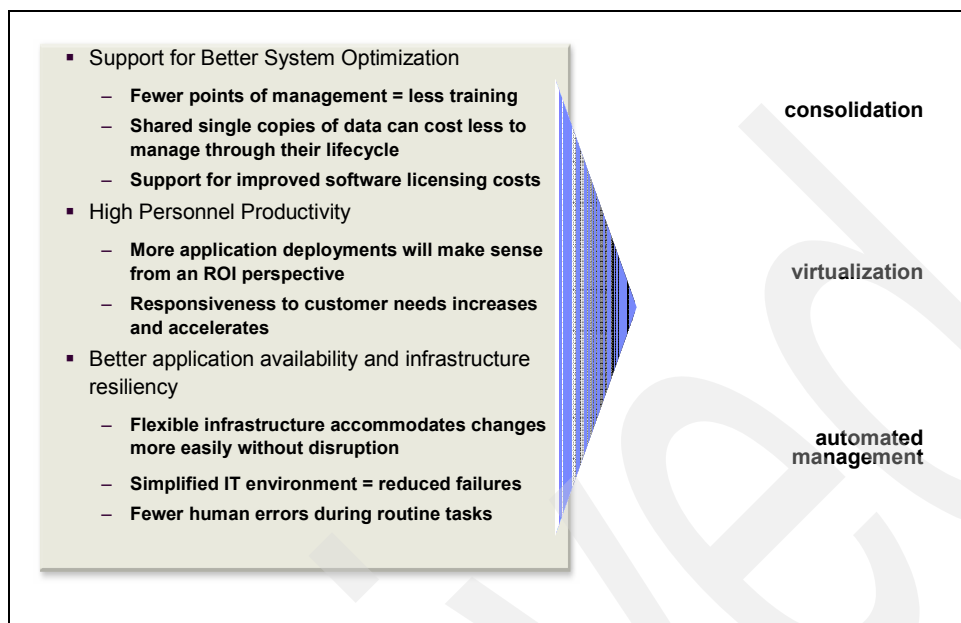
- Support for Better System Optimization
  – Fewer points of management = less training
  – Shared single copies of data can cost less to manage through their lifecycle
  – Support for improved software licensing costs
- High Personnel Productivity
  – More application deployments will make sense from an ROI perspective
  – Responsiveness to customer needs increases and accelerates
- Better application availability and infrastructure resiliency
  – Flexible infrastructure accommodates changes more easily without disruption
  – Simplified IT environment = reduced failures
  – Fewer human errors during routine tasks

consolidation

virtualization

automated management